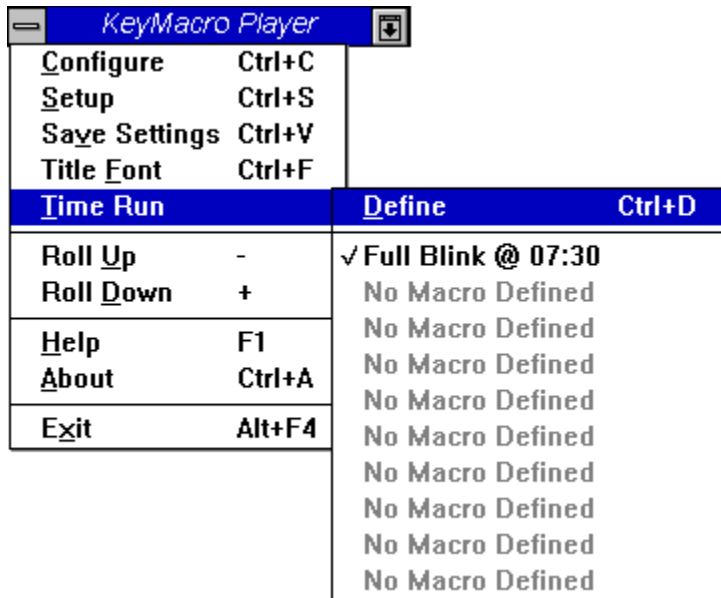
KeyMacro Player

Configure Ctrl+C
Setup Ctrl+S
Save Settings Ctrl+V
Title Font Ctrl+F
Time Run

Roll Up -
Roll Down +

Help F1
About Ctrl+A

Exit Alt+F4

Define Ctrl+D

√ Full Blink @ 07:30
No Macro Defined
No Macro Defined
No Macro Defined
No Macro Defined
No Macro Defined
No Macro Defined
No Macro Defined
No Macro Defined
No Macro Defined